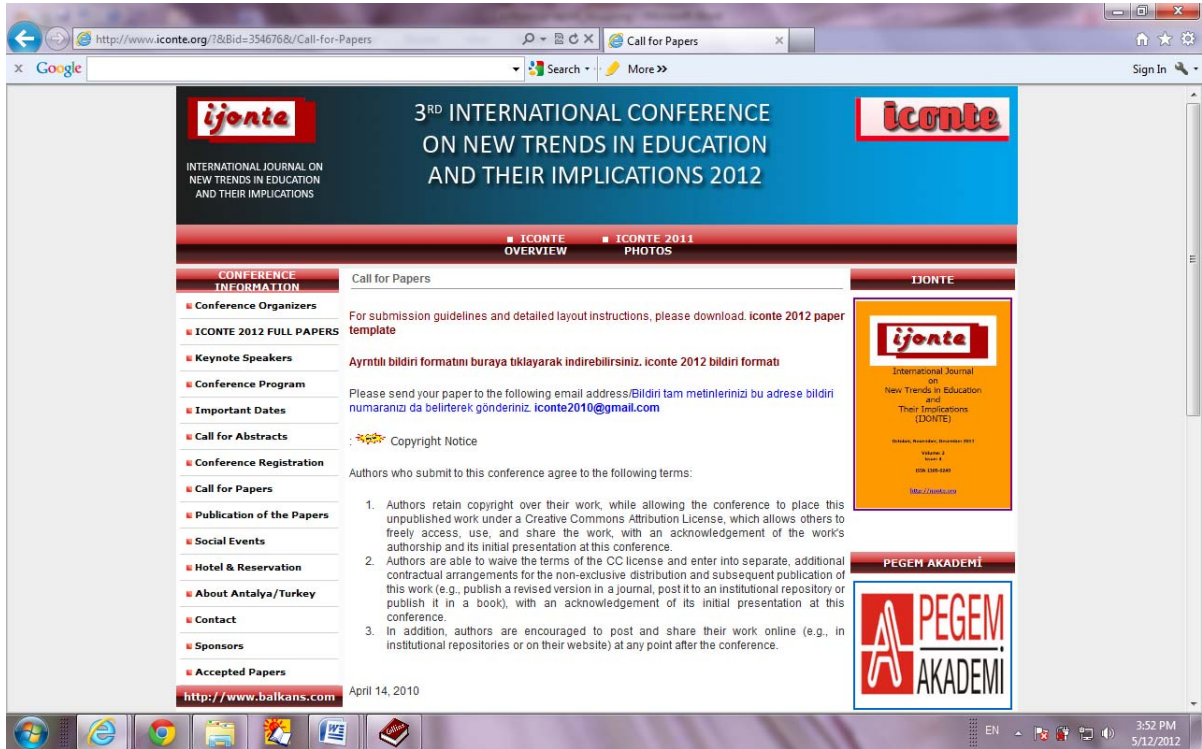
http://www.iconte.org/?&Bid=354676&/Call-for-Papers
Call for Papers
× Google
Search
More »
Sign In

ijonte
INTERNATIONAL JOURNAL ON NEW TRENDS IN EDUCATION AND THEIR IMPLICATIONS

3RD INTERNATIONAL CONFERENCE ON NEW TRENDS IN EDUCATION AND THEIR IMPLICATIONS 2012

iconte

ICONTE OVERVIEW
ICONTE 2011 PHOTOS

CONFERENCE INFORMATION
Conference Organizers
ICONTE 2012 FULL PAPERS
Keynote Speakers
Conference Program
Important Dates
Call for Abstracts
Conference Registration
Call for Papers
Publication of the Papers
Social Events
Hotel & Reservation
About Antalya/Turkey
Contact
Sponsors
Accepted Papers
http://www.balkans.com

Call for Papers

For submission guidelines and detailed layout instructions, please download. iconte 2012 paper template

Ayrıntılı bildiri formatını buraya tıklayarak indirebilirsiniz. iconte 2012 bildiri formatı

Please send your paper to the following email address/Bildiri tam metinlerinizi bu adrese bildiri numaranızı da belirterek gönderiniz. iconte2010@gmail.com

: NEW Copyright Notice

Authors who submit to this conference agree to the following terms:

1. Authors retain copyright over their work, while allowing the conference to place this unpublished work under a Creative Commons Attribution License, which allows others to freely access, use, and share the work, with an acknowledgement of the work's authorship and its initial presentation at this conference.
2. Authors are able to waive the terms of the CC license and enter into separate, additional contractual arrangements for the non-exclusive distribution and subsequent publication of this work (e.g., publish a revised version in a journal, post it to an institutional repository or publish it in a book), with an acknowledgement of its initial presentation at this conference.
3. In addition, authors are encouraged to post and share their work online (e.g., in institutional repositories or on their website) at any point after the conference.

April 14, 2010

IJONTE
ijonte
International Journal on New Trends in Education and Their Implications (IJONTE)
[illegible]

PEGEM AKADEMİ
PEGEM AKADEMİ

EN
3:52 PM
5/12/2012